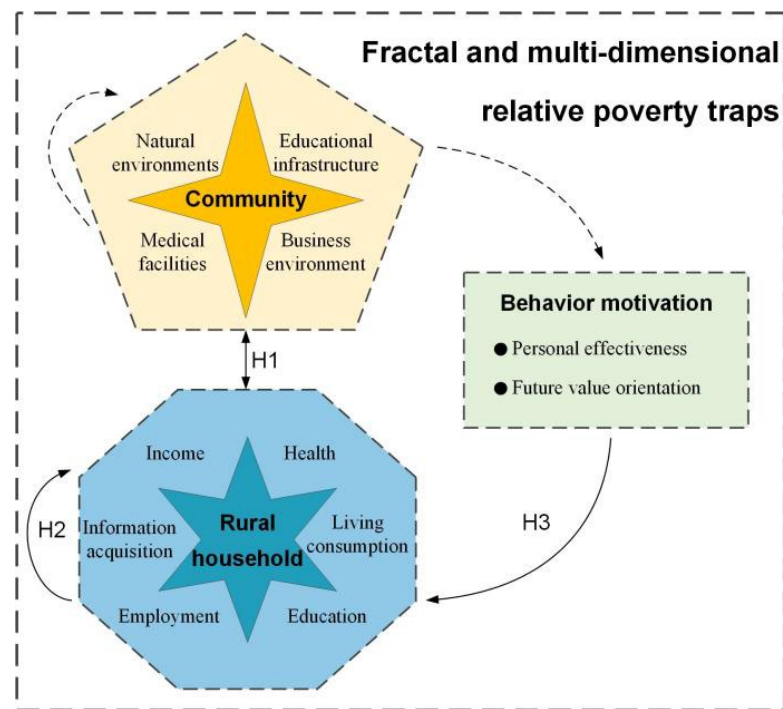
Fractal and multi-dimensional relative poverty traps

Natural environments

Educational infrastructure

Community

Medical facilities

Business environment

Behavior motivation

● Personal effectiveness

● Future value orientation

H1

Income

Health

H2

Information acquisition

Rural household

Living consumption

H3

Employment

Education